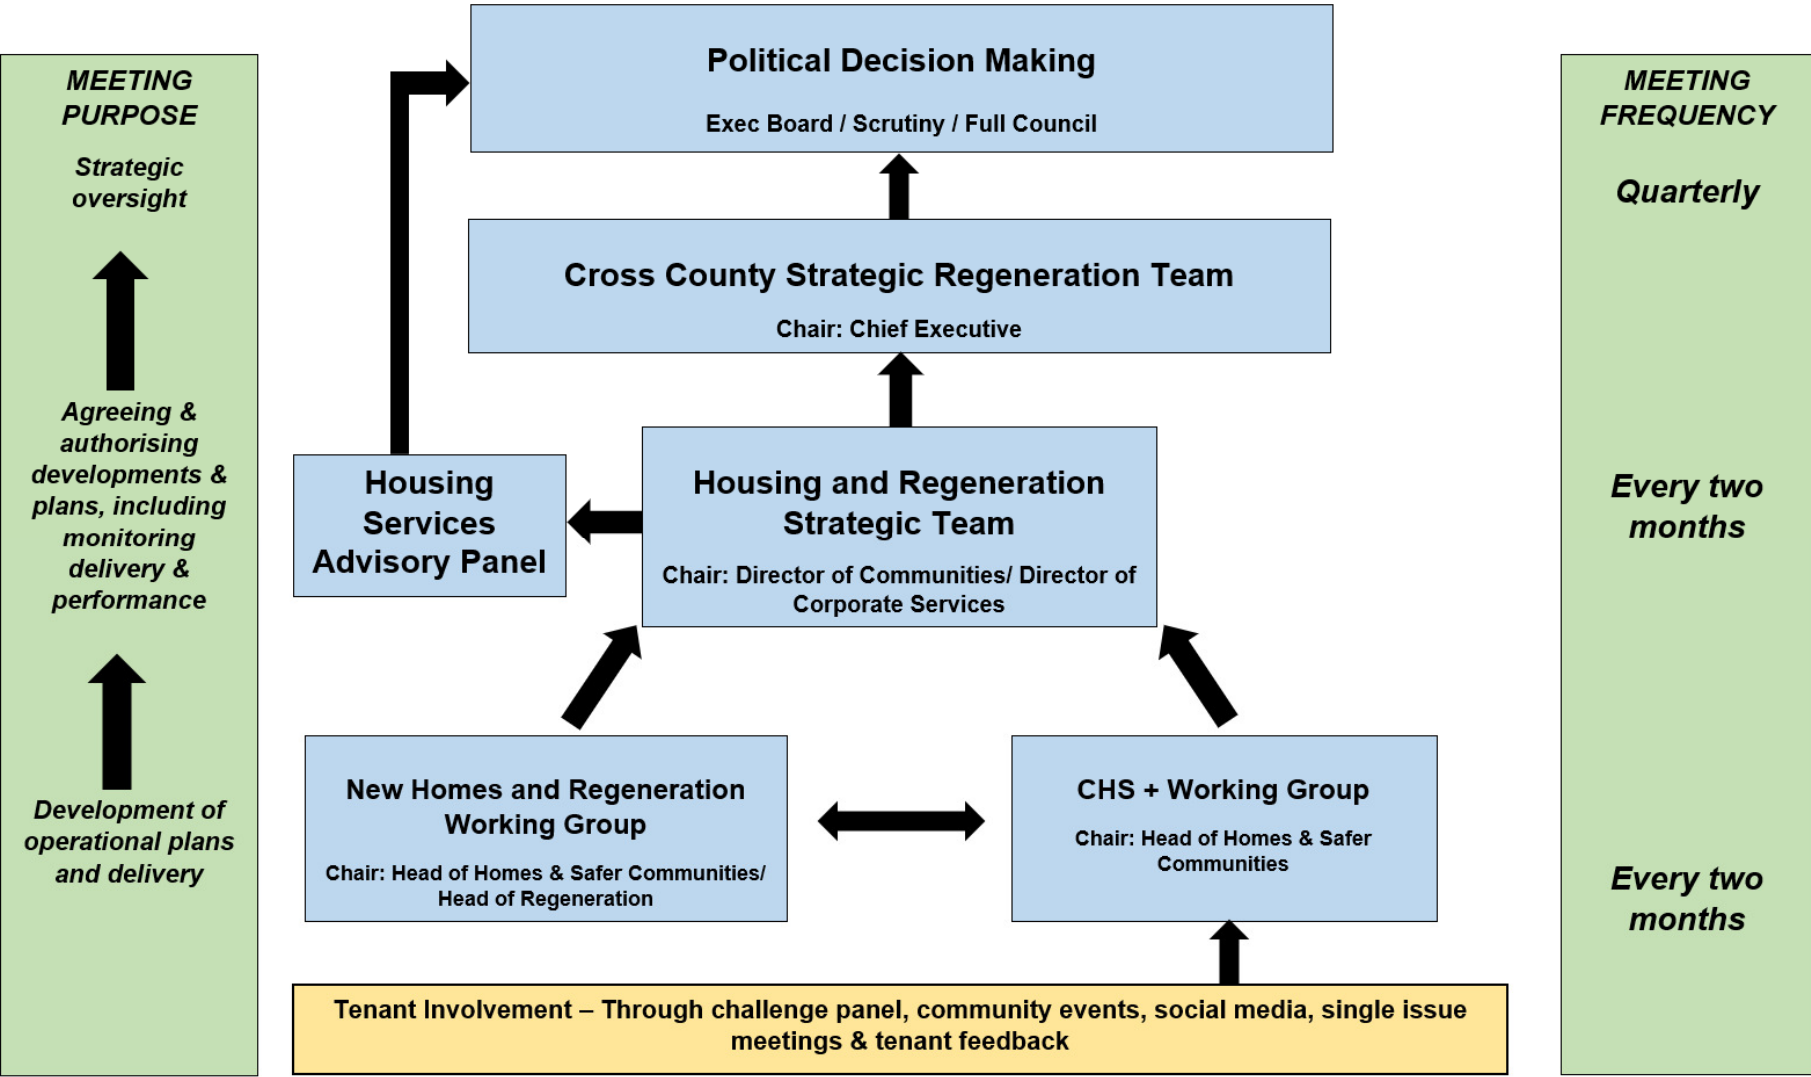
MEETING PURPOSE

Strategic oversight

Agreeing & authorising developments & plans, including monitoring delivery & performance

Development of operational plans and delivery

Political Decision Making

Exec Board / Scrutiny / Full Council

Cross County Strategic Regeneration Team

Chair: Chief Executive

Housing Services Advisory Panel

Housing and Regeneration Strategic Team

Chair: Director of Communities/ Director of Corporate Services

New Homes and Regeneration Working Group

Chair: Head of Homes & Safer Communities/ Head of Regeneration

CHS + Working Group

Chair: Head of Homes & Safer Communities

Tenant Involvement – Through challenge panel, community events, social media, single issue meetings & tenant feedback

MEETING FREQUENCY

Quarterly

Every two months

Every two months